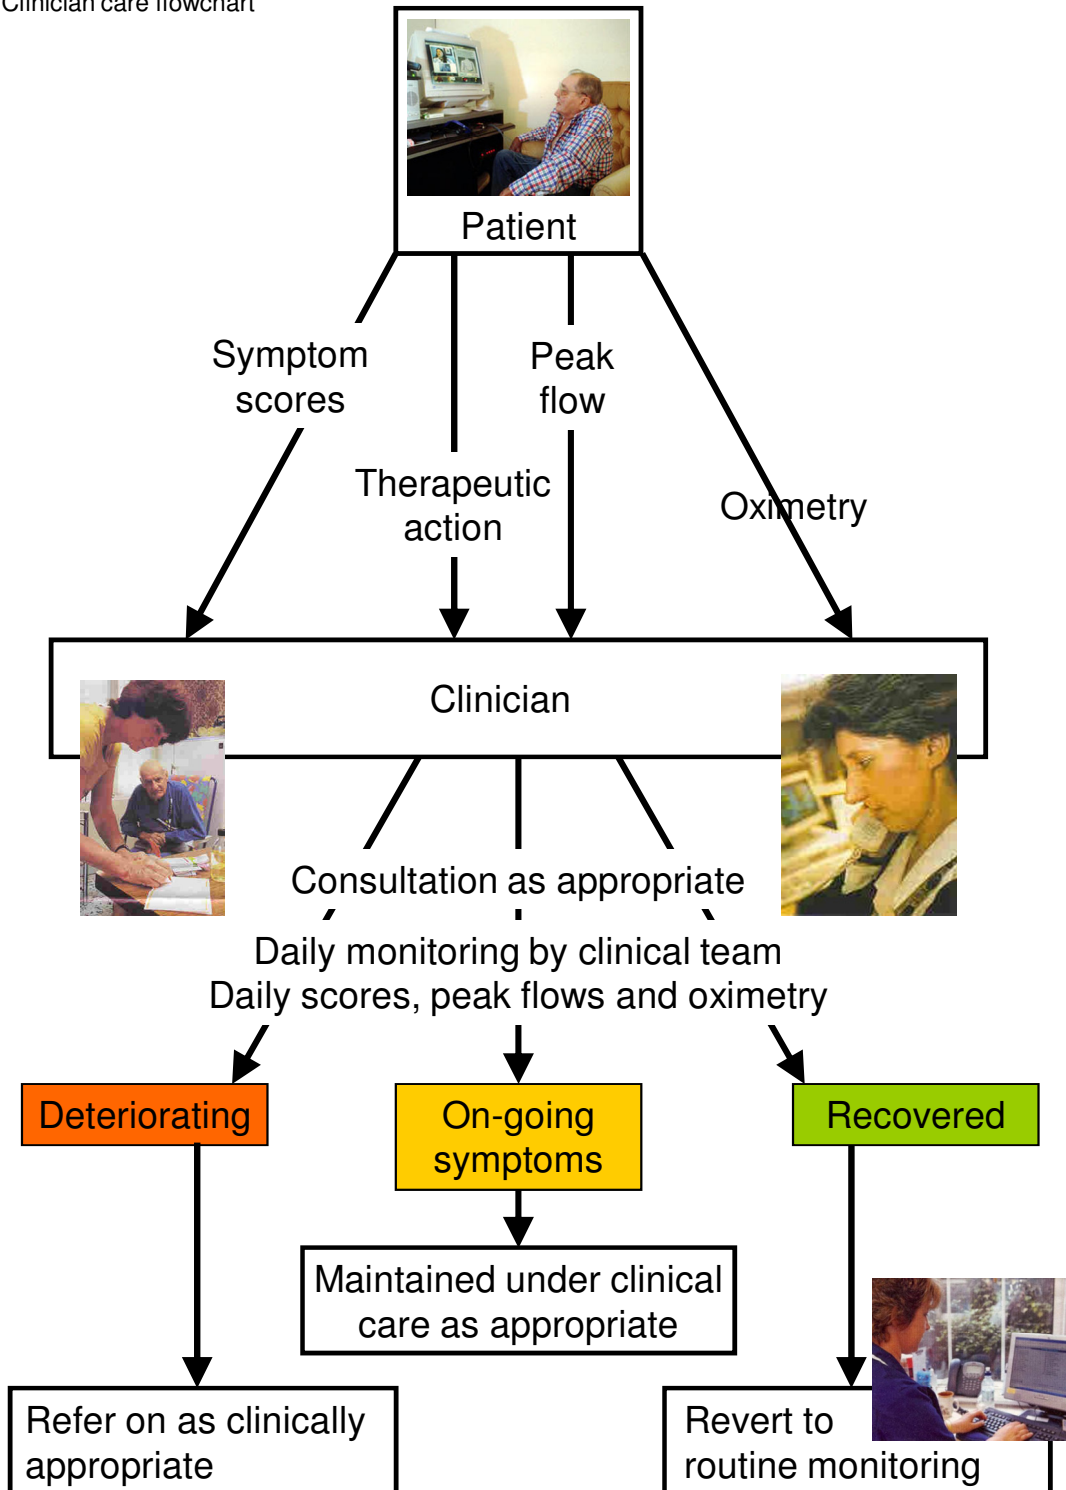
Clinician care flowchart

Patient

Symptom scores

Therapeutic action

Peak flow

Oximetry

Clinician

Consultation as appropriate

Daily monitoring by clinical team
Daily scores, peak flows and oximetry

Deteriorating

On-going symptoms

Recovered

Maintained under clinical care as appropriate

Refer on as clinically appropriate

Revert to routine monitoring